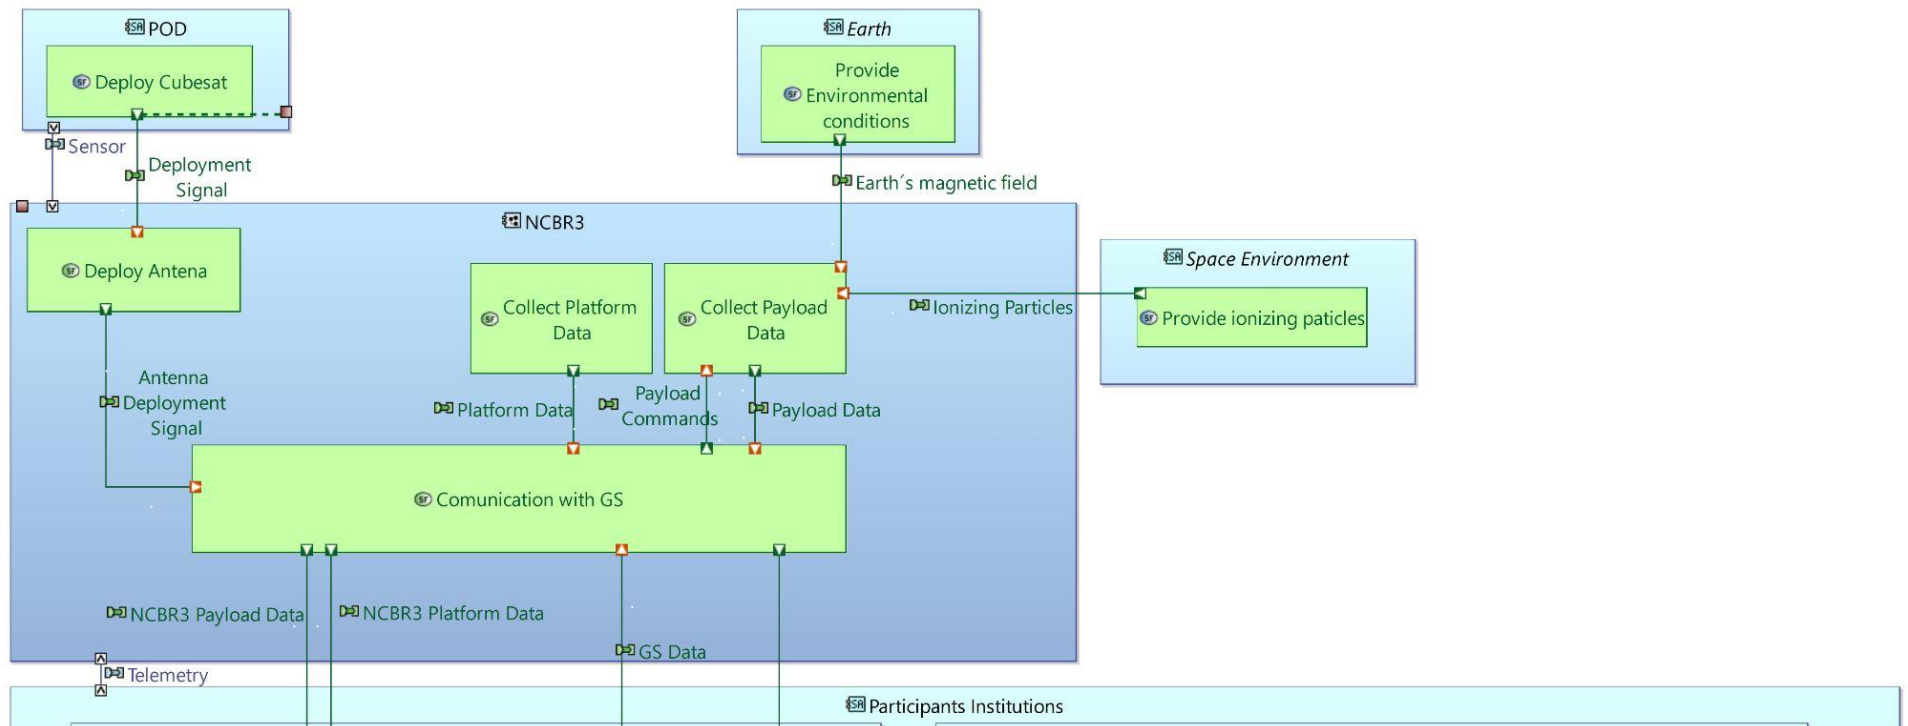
POD

Deploy Cubesat

Earth

Provide Environmental conditions

Sensor

Deployment Signal

Earth´s magnetic field

NCBR3

Deploy Antena

Collect Platform Data

Collect Payload Data

Ionizing Particles

Space Environment

Provide ionizing paticles

Antenna Deployment Signal

Platform Data

Payload Commands

Payload Data

Comunication with GS

NCBR3 Payload Data

NCBR3 Platform Data

GS Data

Telemetry

Participants Institutions